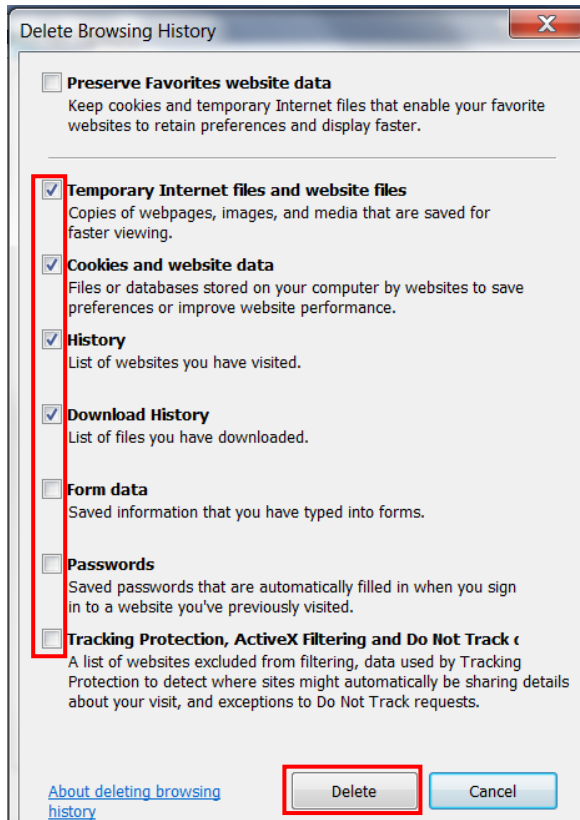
Delete Browsing History

Preserve Favorites website data
Keep cookies and temporary Internet files that enable your favorite websites to retain preferences and display faster.

Temporary Internet files and website files
Copies of webpages, images, and media that are saved for faster viewing.

Cookies and website data
Files or databases stored on your computer by websites to save preferences or improve website performance.

History
List of websites you have visited.

Download History
List of files you have downloaded.

Form data
Saved information that you have typed into forms.

Passwords
Saved passwords that are automatically filled in when you sign in to a website you've previously visited.

Tracking Protection, ActiveX Filtering and Do Not Track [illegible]
A list of websites excluded from filtering, data used by Tracking Protection to detect where sites might automatically be sharing details about your visit, and exceptions to Do Not Track requests.

About deleting browsing history

Delete

Cancel